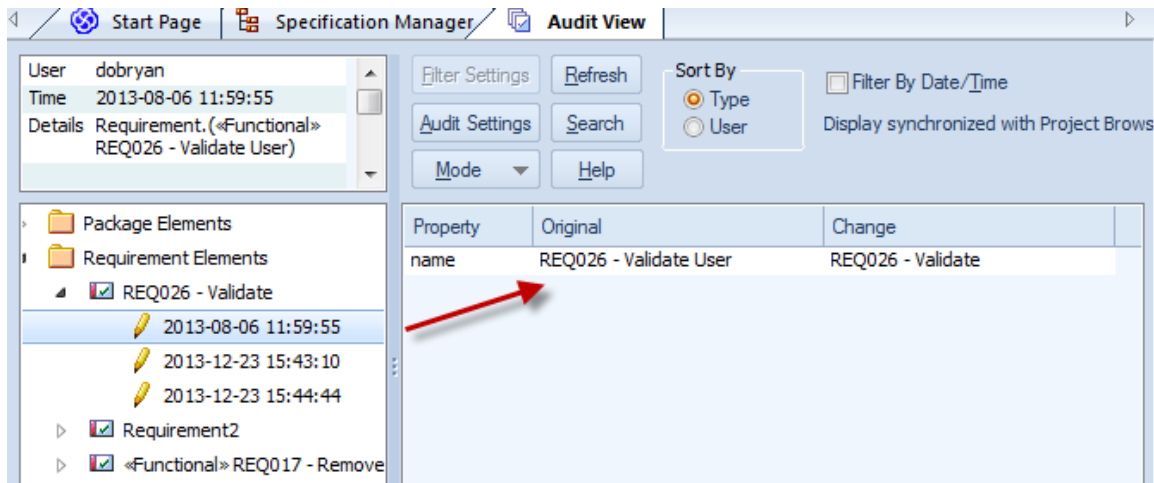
Start Page | Specification Manager | Audit View

| | |
|---|---|
| User | dobryan |
| Time | 2013-08-06 11:59:55 |
| Details | Requirement.(«Functional» REQ026 - Validate User) |

Filter Settings
Refresh
Audit Settings
Search
Mode
Help

Sort By
Type
User

Filter By Date/Time
Display synchronized with Project Brows

Package Elements
Requirement Elements
REQ026 - Validate
2013-08-06 11:59:55
2013-12-23 15:43:10
2013-12-23 15:44:44
Requirement2
«Functional» REQ017 - Remove

| Property | Original | Change |
|---|---|---|
| name | REQ026 - Validate User | REQ026 - Validate |